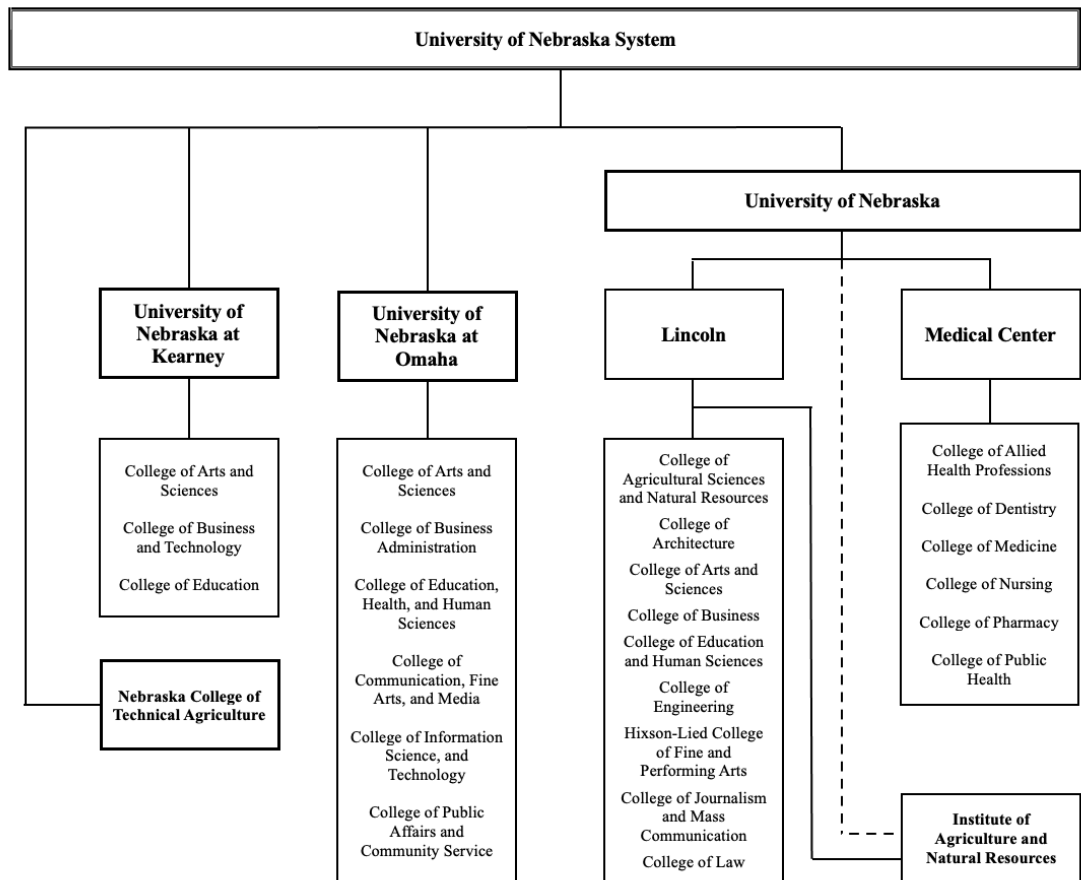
University of Nebraska System

University of Nebraska

University of Nebraska at Kearney

College of Arts and Sciences

College of Business and Technology

College of Education

Nebraska College of Technical Agriculture

University of Nebraska at Omaha

College of Arts and Sciences

College of Business Administration

College of Education, Health, and Human Sciences

College of Communication, Fine Arts, and Media

College of Information Science, and Technology

College of Public Affairs and Community Service

Lincoln

College of Agricultural Sciences and Natural Resources

College of Architecture

College of Arts and Sciences

College of Business

College of Education and Human Sciences

College of Engineering

Hixson-Lied College of Fine and Performing Arts

College of Journalism and Mass Communication

College of Law

Medical Center

College of Allied Health Professions

College of Dentistry

College of Medicine

College of Nursing

College of Pharmacy

College of Public Health

Institute of Agriculture and Natural Resources